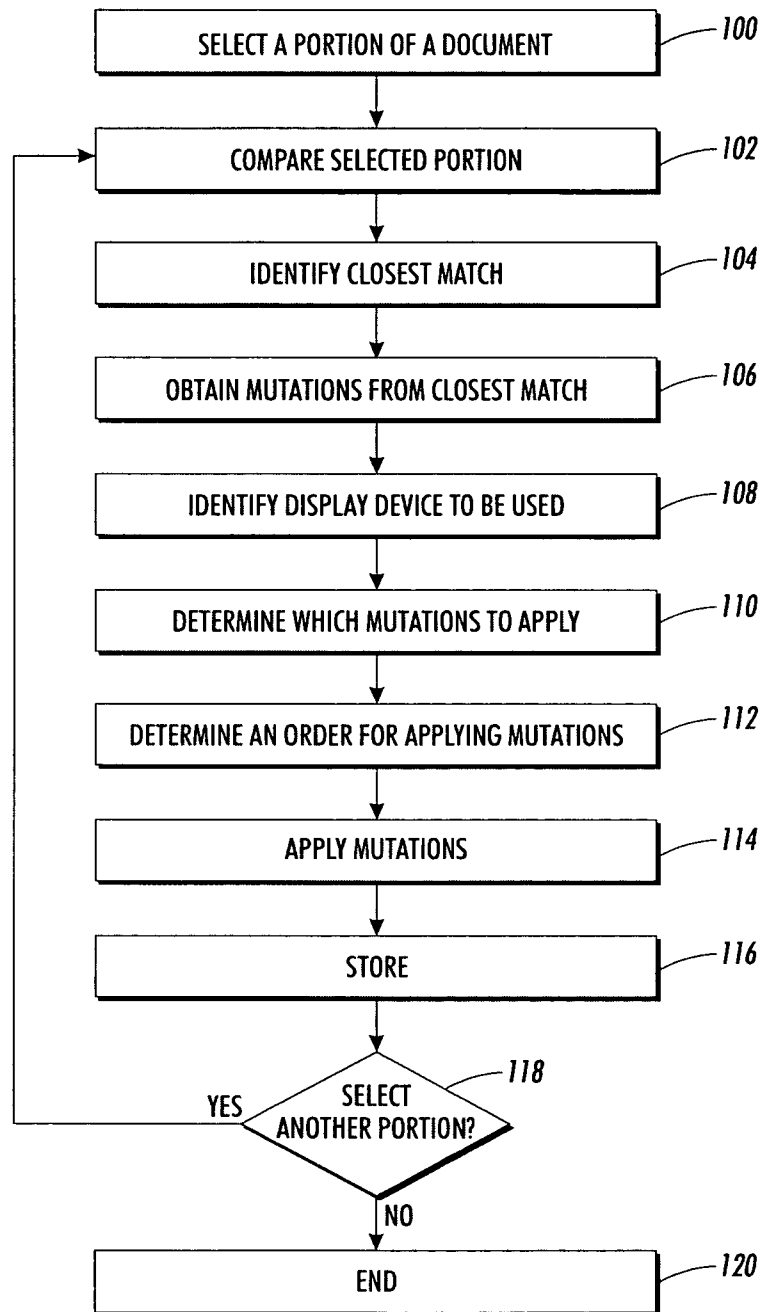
SELECT A PORTION OF A DOCUMENT
100

COMPARE SELECTED PORTION
102

IDENTIFY CLOSEST MATCH
104

OBTAIN MUTATIONS FROM CLOSEST MATCH
106

IDENTIFY DISPLAY DEVICE TO BE USED
108

DETERMINE WHICH MUTATIONS TO APPLY
110

DETERMINE AN ORDER FOR APPLYING MUTATIONS
112

APPLY MUTATIONS
114

STORE
116

SELECT ANOTHER PORTION?
118

YES

NO

END
120